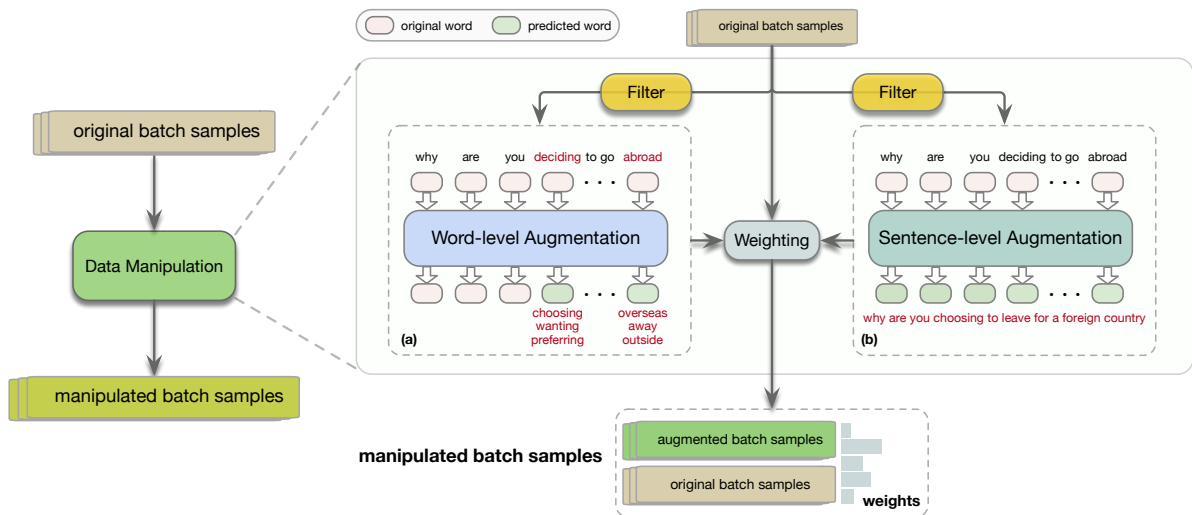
original word
predicted word

original batch samples

original batch samples

Data Manipulation

manipulated batch samples

Filter

Filter

why are you deciding to go abroad

Word-level Augmentation

choosing wanting preferring

overseas away outside

(a)

Weighting

why are you deciding to go abroad

Sentence-level Augmentation

why are you choosing to leave for a foreign country

(b)

manipulated batch samples

augmented batch samples

original batch samples

weights